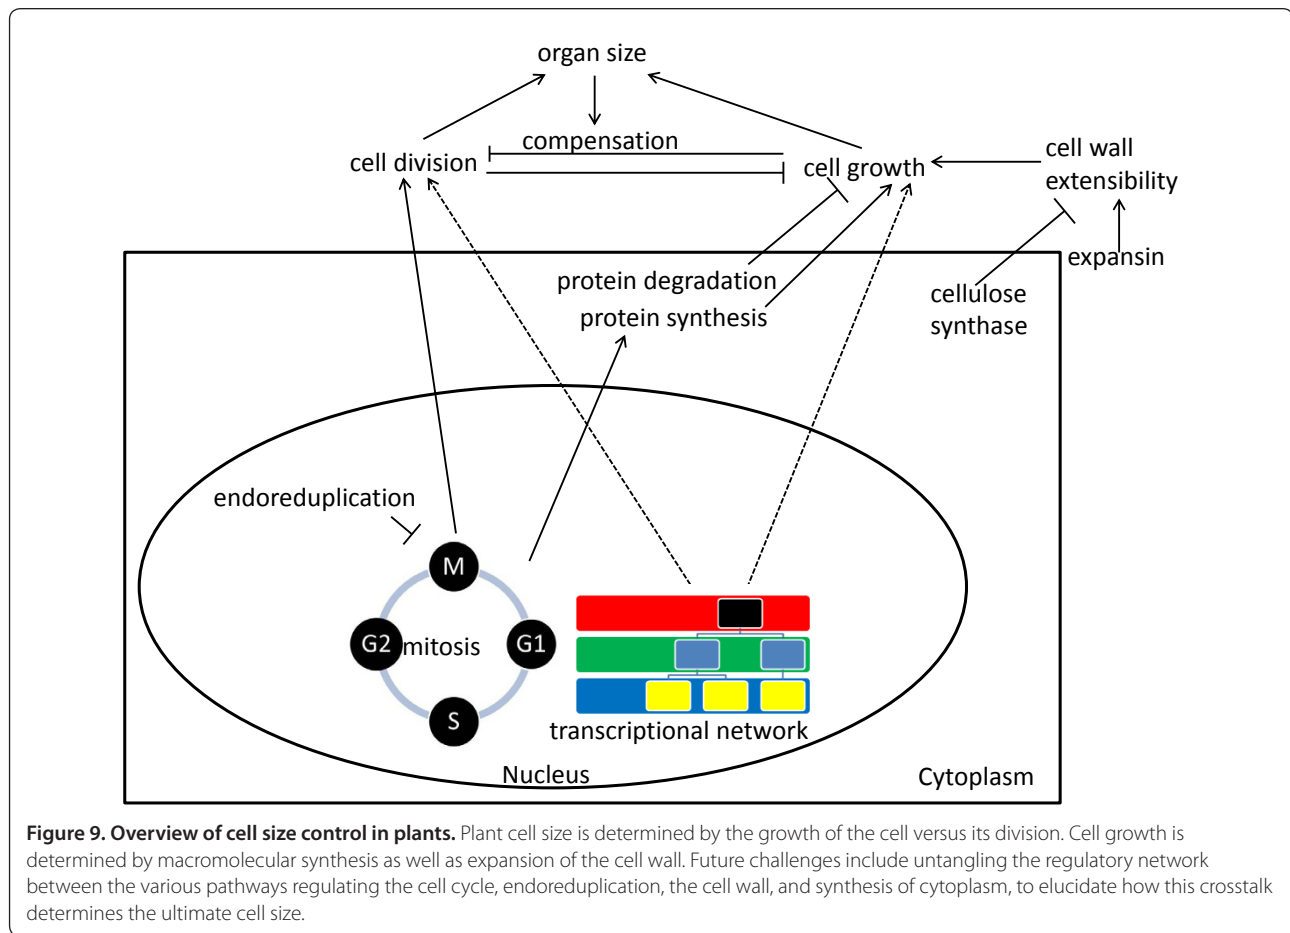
organ size

compensation

cell division

cell growth

cell wall extensibility

expansin

protein degradation

protein synthesis

cellulose synthase

endoreduplication

M

G2

mitosis

G1

S

transcriptional network

Nucleus

Cytoplasm

**Figure 9. Overview of cell size control in plants.** Plant cell size is determined by the growth of the cell versus its division. Cell growth is determined by macromolecular synthesis as well as expansion of the cell wall. Future challenges include untangling the regulatory network between the various pathways regulating the cell cycle, endoreduplication, the cell wall, and synthesis of cytoplasm, to elucidate how this crosstalk determines the ultimate cell size.